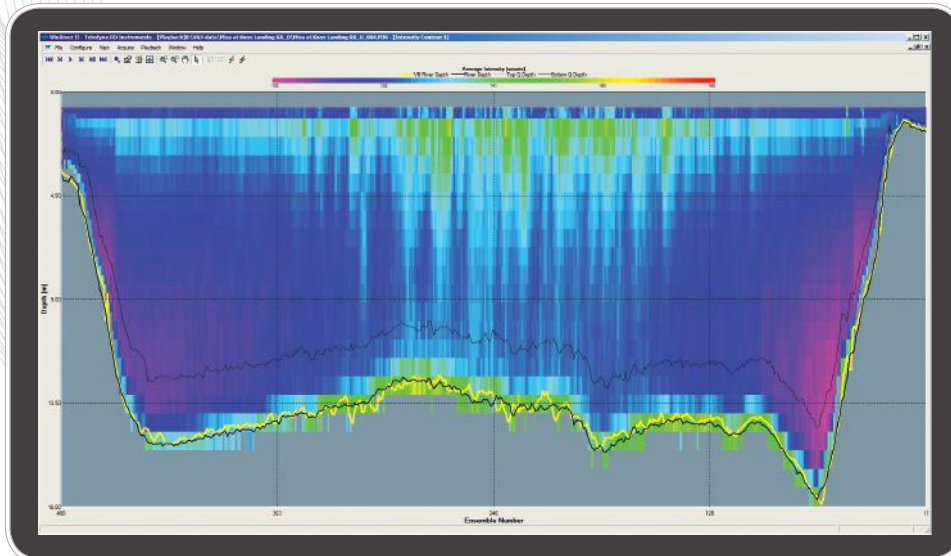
WinRiver II - Teledyne RD Instruments - [Playback][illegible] - [Intensity Contour 1]

File Configure View Acquire Playback Window Help

Average Intensity [counts]

VB River Depth — River Depth — Top Q Depth — Bottom Q Depth

100 120 140 160 180

0.00

4.50

Depth [m]

9.00

13.50

18.00

480 360 240 120 11

Ensemble Number